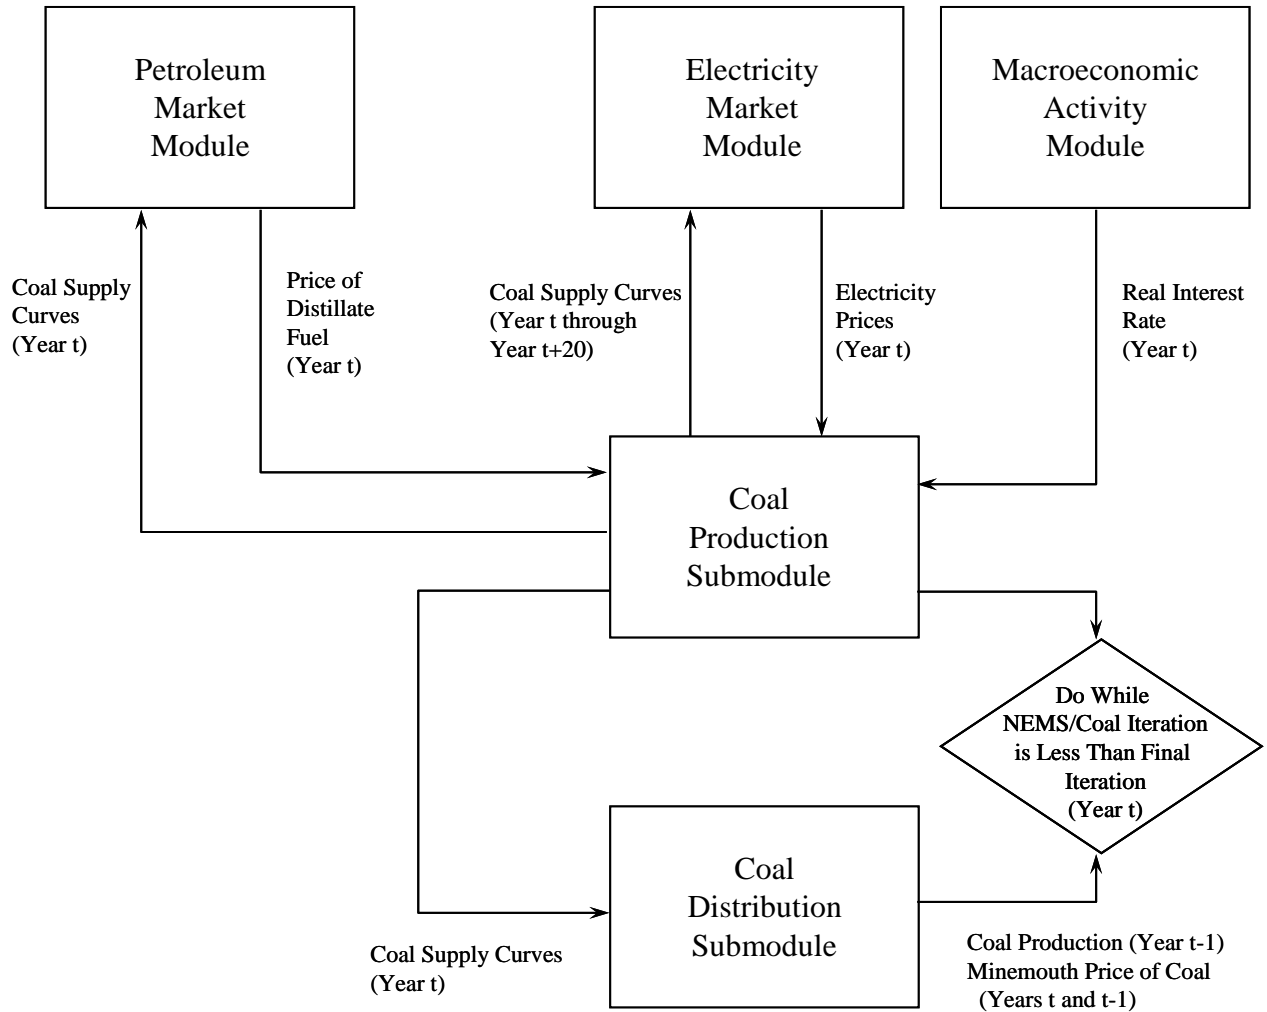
Petroleum Market Module

Electricity Market Module

Macroeconomic Activity Module

Coal Supply Curves (Year t)

Price of Distillate Fuel (Year t)

Coal Supply Curves (Year t through Year t+20)

Electricity Prices (Year t)

Real Interest Rate (Year t)

Coal Production Submodule

Do While NEMS/Coal Iteration is Less Than Final Iteration (Year t)

Coal Distribution Submodule

Coal Supply Curves (Year t)

Coal Production (Year t-1)
Minemouth Price of Coal (Years t and t-1)